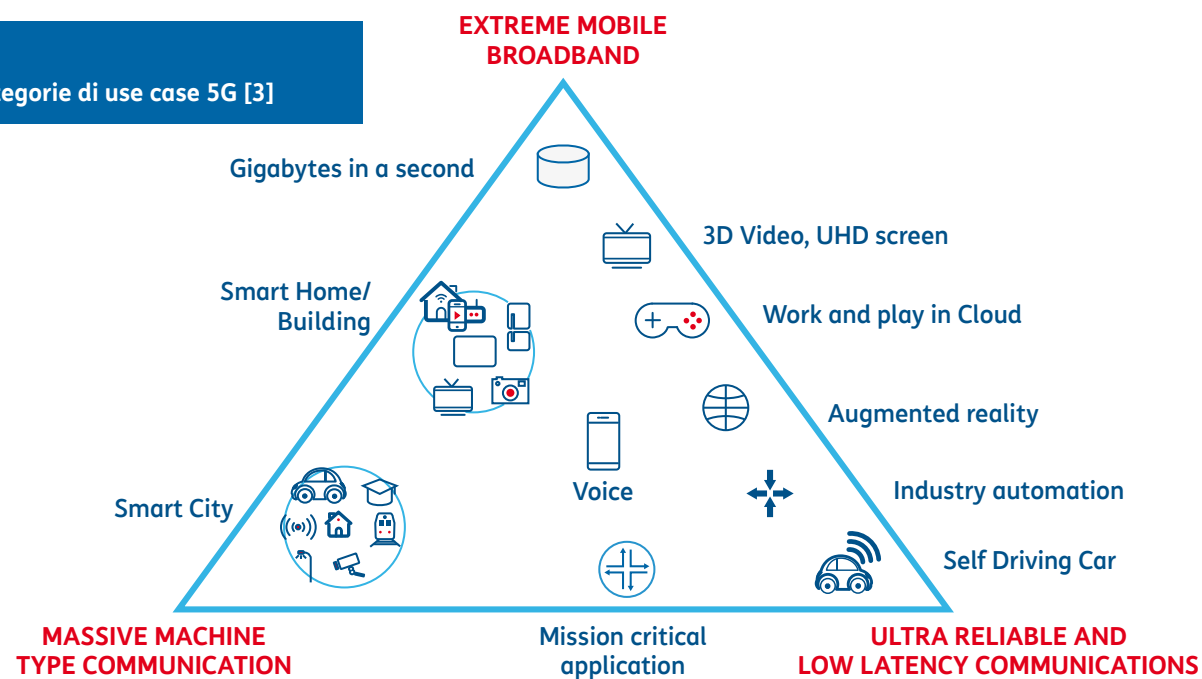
egorie di use case 5G [3]

EXTREME MOBILE BROADBAND

Gigabytes in a second

3D Video, UHD screen

Smart Home/ Building

Work and play in Cloud

Augmented reality

Voice

Industry automation

Smart City

Self Driving Car

MASSIVE MACHINE TYPE COMMUNICATION

Mission critical application

ULTRA RELIABLE AND LOW LATENCY COMMUNICATIONS